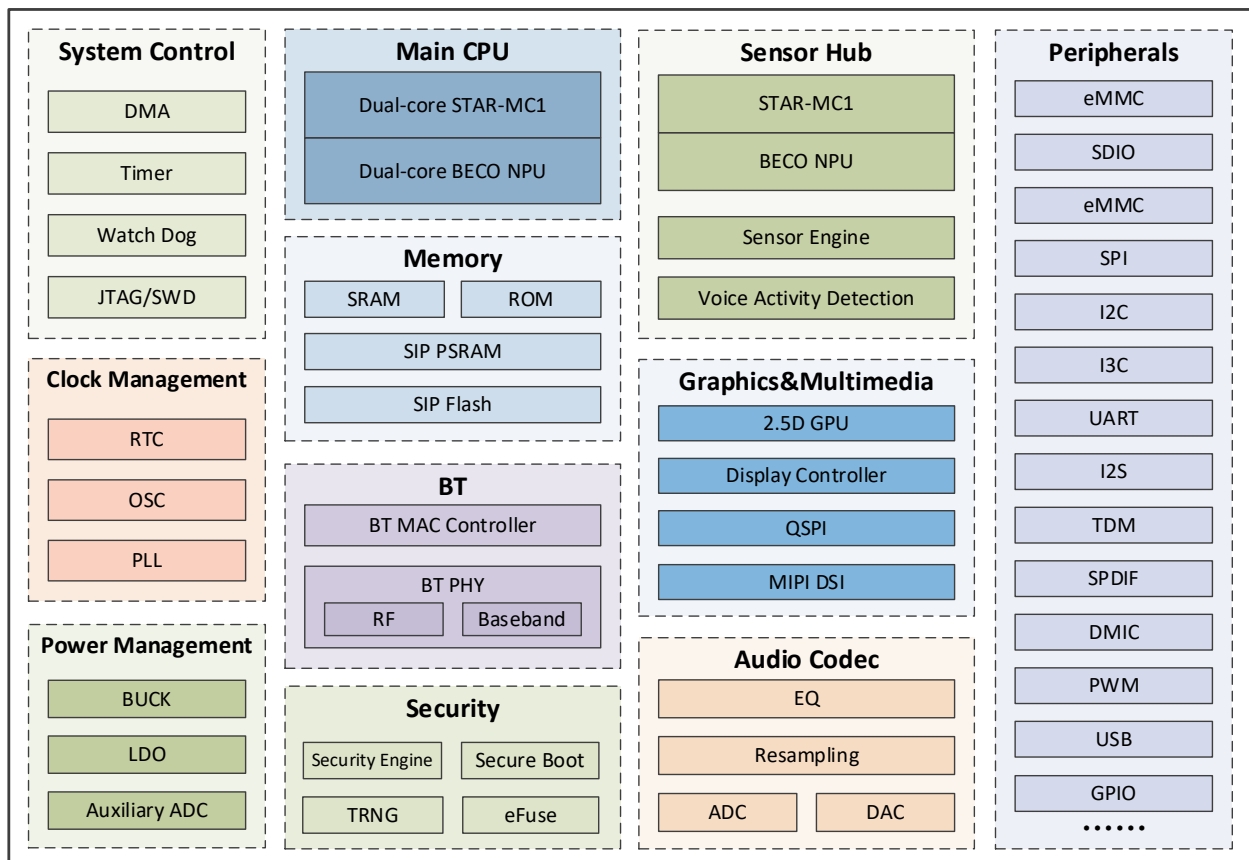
System Control
DMA
Timer
Watch Dog
JTAG/SWD

Clock Management
RTC
OSC
PLL

Power Management
BUCK
LDO
Auxiliary ADC

Main CPU
Dual-core STAR-MC1
Dual-core BECO NPU

Memory
SRAM
ROM
SIP PSRAM
SIP Flash

BT
BT MAC Controller
BT PHY
RF
Baseband

Security
Security Engine
Secure Boot
TRNG
eFuse

Sensor Hub
STAR-MC1
BECO NPU
Sensor Engine
Voice Activity Detection

Graphics&Multimedia
2.5D GPU
Display Controller
QSPI
MIPI DSI

Audio Codec
EQ
Resampling
ADC
DAC

Peripherals
eMMC
SDIO
eMMC
SPI
I2C
I3C
UART
I2S
TDM
SPDIF
DMIC
PWM
USB
GPIO
······